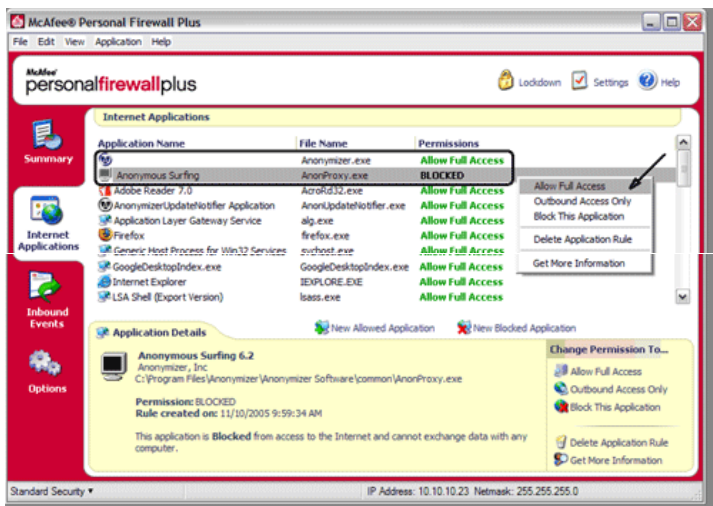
McAfee® Personal Firewall Plus

File Edit View Application Help

McAfee
personalfirewallplus

Lockdown Settings Help

Summary

Internet Applications

Inbound Events

Options

Internet Applications

| Application Name | File Name | Permissions |
|---|---|---|
| | Anonymizer.exe | Allow Full Access |
| Anonymous Surfing | AnonProxy.exe | BLOCKED |
| Adobe Reader 7.0 | AcroRd32.exe | Allow Full Access |
| AnonymizerUpdateNotifier Application | AnonUpdateNotifier.exe | Allow Full Access |
| Application Layer Gateway Service | alg.exe | Allow Full Access |
| Firefox | firefox.exe | Allow Full Access |
| Generic Host Process for Win32 Services | svchost.exe | Allow Full Access |
| GoogleDesktopIndex.exe | GoogleDesktopIndex.exe | Allow Full Access |
| Internet Explorer | IEXPLORE.EXE | Allow Full Access |
| LSA Shell (Export Version) | lsass.exe | Allow Full Access |

Allow Full Access
Outbound Access Only
Block This Application
Delete Application Rule
Get More Information

Application Details

New Allowed Application
New Blocked Application

Anonymous Surfing 6.2
Anonymizer, Inc
C:\Program Files\Anonymizer\Anonymizer Software\common\AnonProxy.exe

Permission: BLOCKED
Rule created on: 11/10/2005 9:59:34 AM

This application is Blocked from access to the Internet and cannot exchange data with any computer.

Change Permission To...
Allow Full Access
Outbound Access Only
Block This Application
Delete Application Rule
Get More Information

Standard Security ▾

IP Address: 10.10.10.23 Netmask: 255.255.255.0